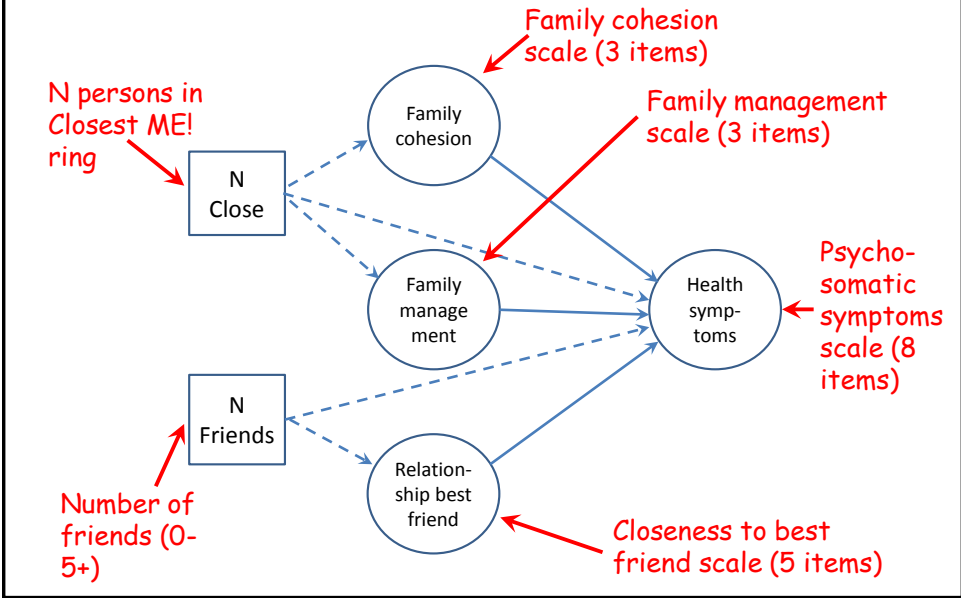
Family cohesion scale (3 items)

N persons in Closest ME! ring

Family management scale (3 items)

Family cohesion

N Close

Family manage ment

Health symp- toms

Psycho- somatic symptoms scale (8 items)

N Friends

Relation- ship best friend

Number of friends (0- 5+)

Closeness to best friend scale (5 items)